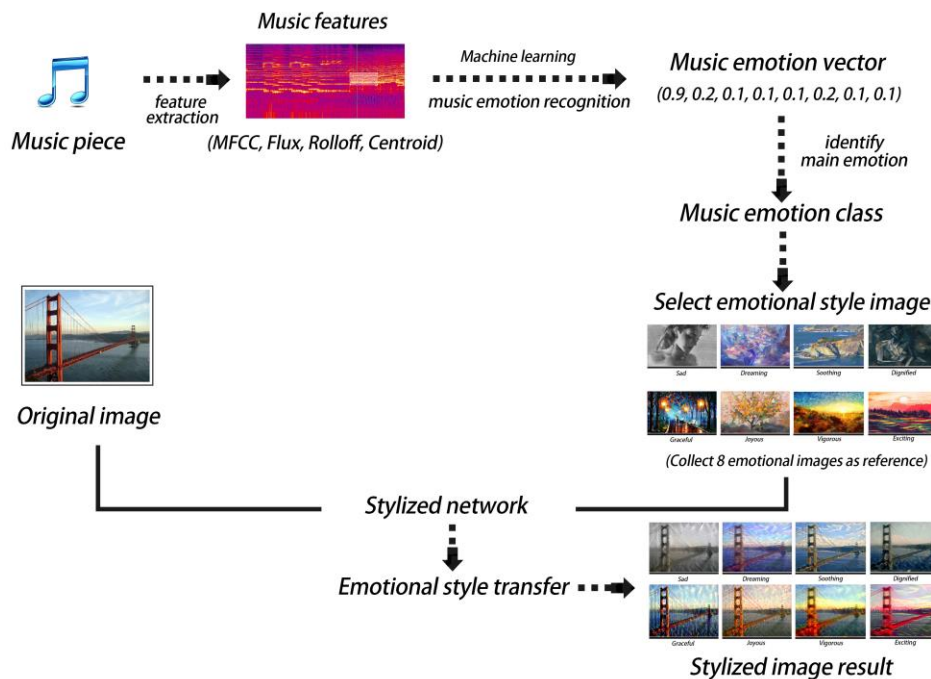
Music features

Music piece

feature extraction

(MFCC, Flux, Rolloff, Centroid)

Machine learning

music emotion recognition

Music emotion vector

(0.9, 0.2, 0.1, 0.1, 0.1, 0.2, 0.1, 0.1)

identify main emotion

Music emotion class

Select emotional style image

Sad

Dreaming

Soothing

Dignified

Graceful

Joyous

Vigorous

Exciting

(Collect 8 emotional images as reference)

Original image

Stylized network

Emotional style transfer

Sad

Dreaming

Soothing

Dignified

Graceful

Joyous

Vigorous

Exciting

Stylized image result